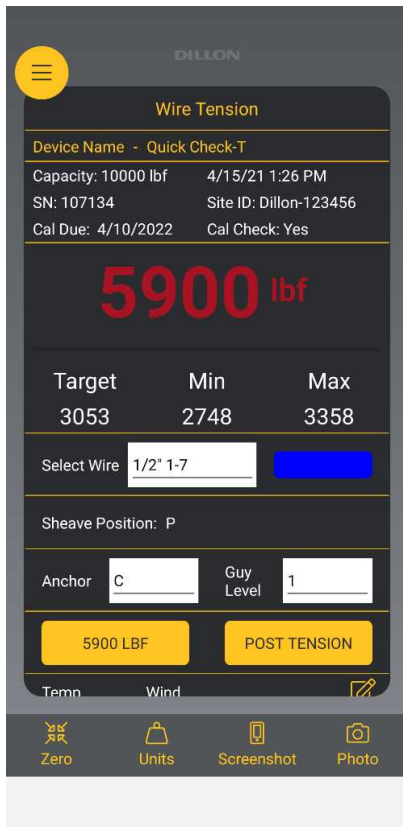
DILLON

Wire Tension

Device Name - Quick Check-T

Capacity: 10000 lbf
4/15/21 1:26 PM
SN: 107134
Site ID: Dillon-123456
Cal Due: 4/10/2022
Cal Check: Yes

5900 lbf

| Target | Min | Max |
|---|---|---|
| 3053 | 2748 | 3358 |

Select Wire 1/2" 1-7

Sheave Position: P

Anchor C
Guy Level 1

5900 LBF
POST TENSION

Temp
Wind

Zero
Units
Screenshot
Photo